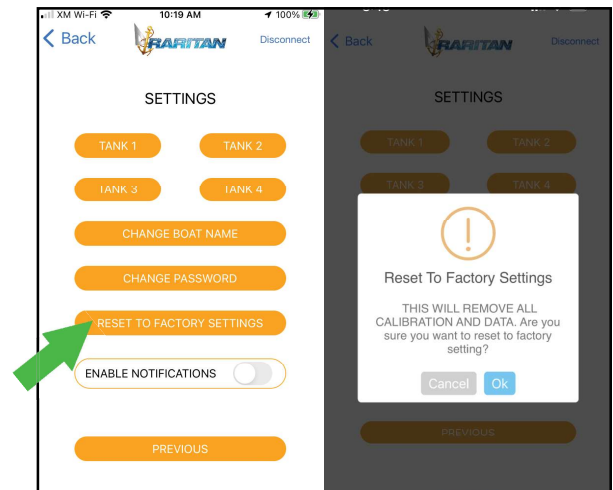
XM Wi-Fi 10:19 AM 100%

Back RARITAN Disconnect

SETTINGS

TANK 1 TANK 2

TANK 3 TANK 4

CHANGE BOAT NAME

CHANGE PASSWORD

RESET TO FACTORY SETTINGS

ENABLE NOTIFICATIONS

PREVIOUS

Back RARITAN Disconnect

SETTINGS

TANK 1 TANK 2

TANK 3 TANK 4

!

Reset To Factory Settings

THIS WILL REMOVE ALL CALIBRATION AND DATA. Are you sure you want to reset to factory setting?

Cancel Ok

PREVIOUS